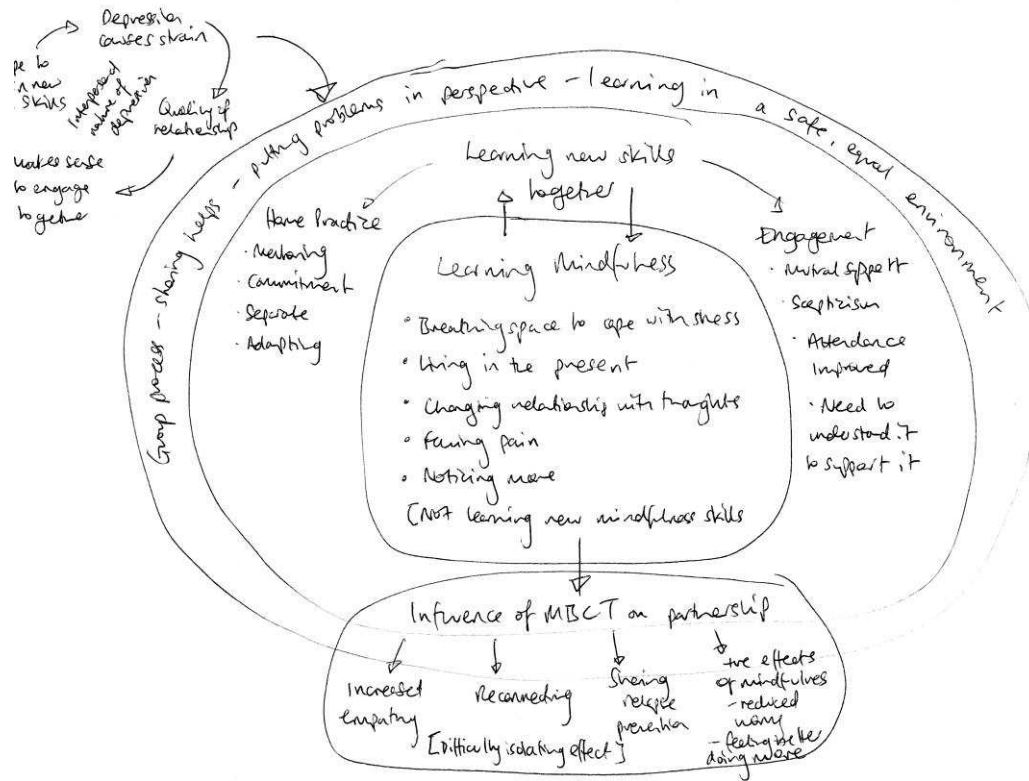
pe to
n new
skills

Depression causes strain

Interpersonal nature of depression

Quality of relationship

Makes sense to engage together

Group process – sharing helps – putting problems in perspective – learning in a safe, equal environment

Learning new skills together

Home Practice
· Motivating
· Commitment
· Separate
· Adapting

Engagement
· Mutual support
· Scepticism
· Attendance improved
· Need to understand it to support it

Learning Mindfulness
◦ Breathing space to cope with stress
◦ Living in the present
◦ Changing relationship with thoughts
◦ Facing pain
◦ Noticing more
[Not learning new mindfulness skills

Influence of MBCT on partnership

Increased empathy

Reconnecting

Sharing relapse prevention

+ve effects of mindfulness
- reduced worry
- feeling to be doing more

[Difficulty isolating effect]